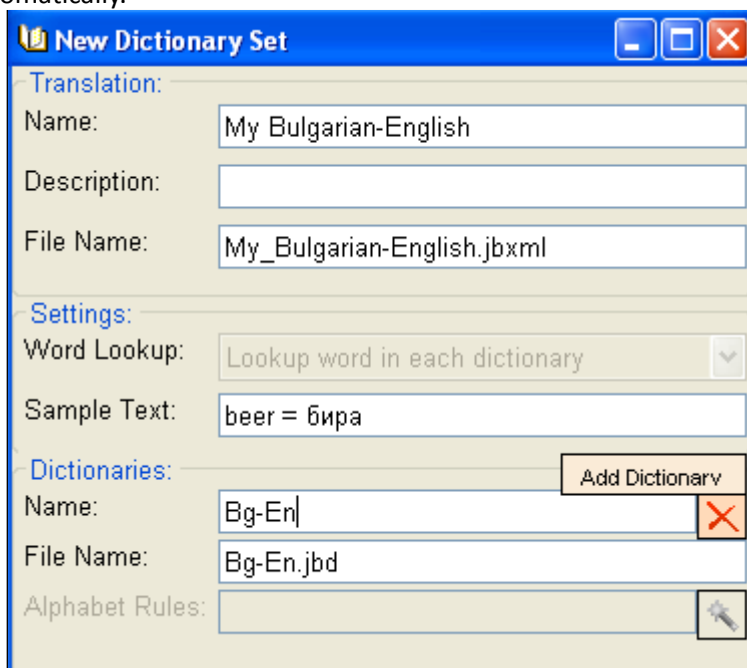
New Dictionary Set

Translation:
Name: My Bulgarian-English
Description:
File Name: My_Bulgarian-English.jbxml

Settings:
Word Lookup: Lookup word in each dictionary
Sample Text: beer = бира

Dictionaries:
Add Dictionary
Name: Bg-En
File Name: Bg-En.jbd
Alphabet Rules: